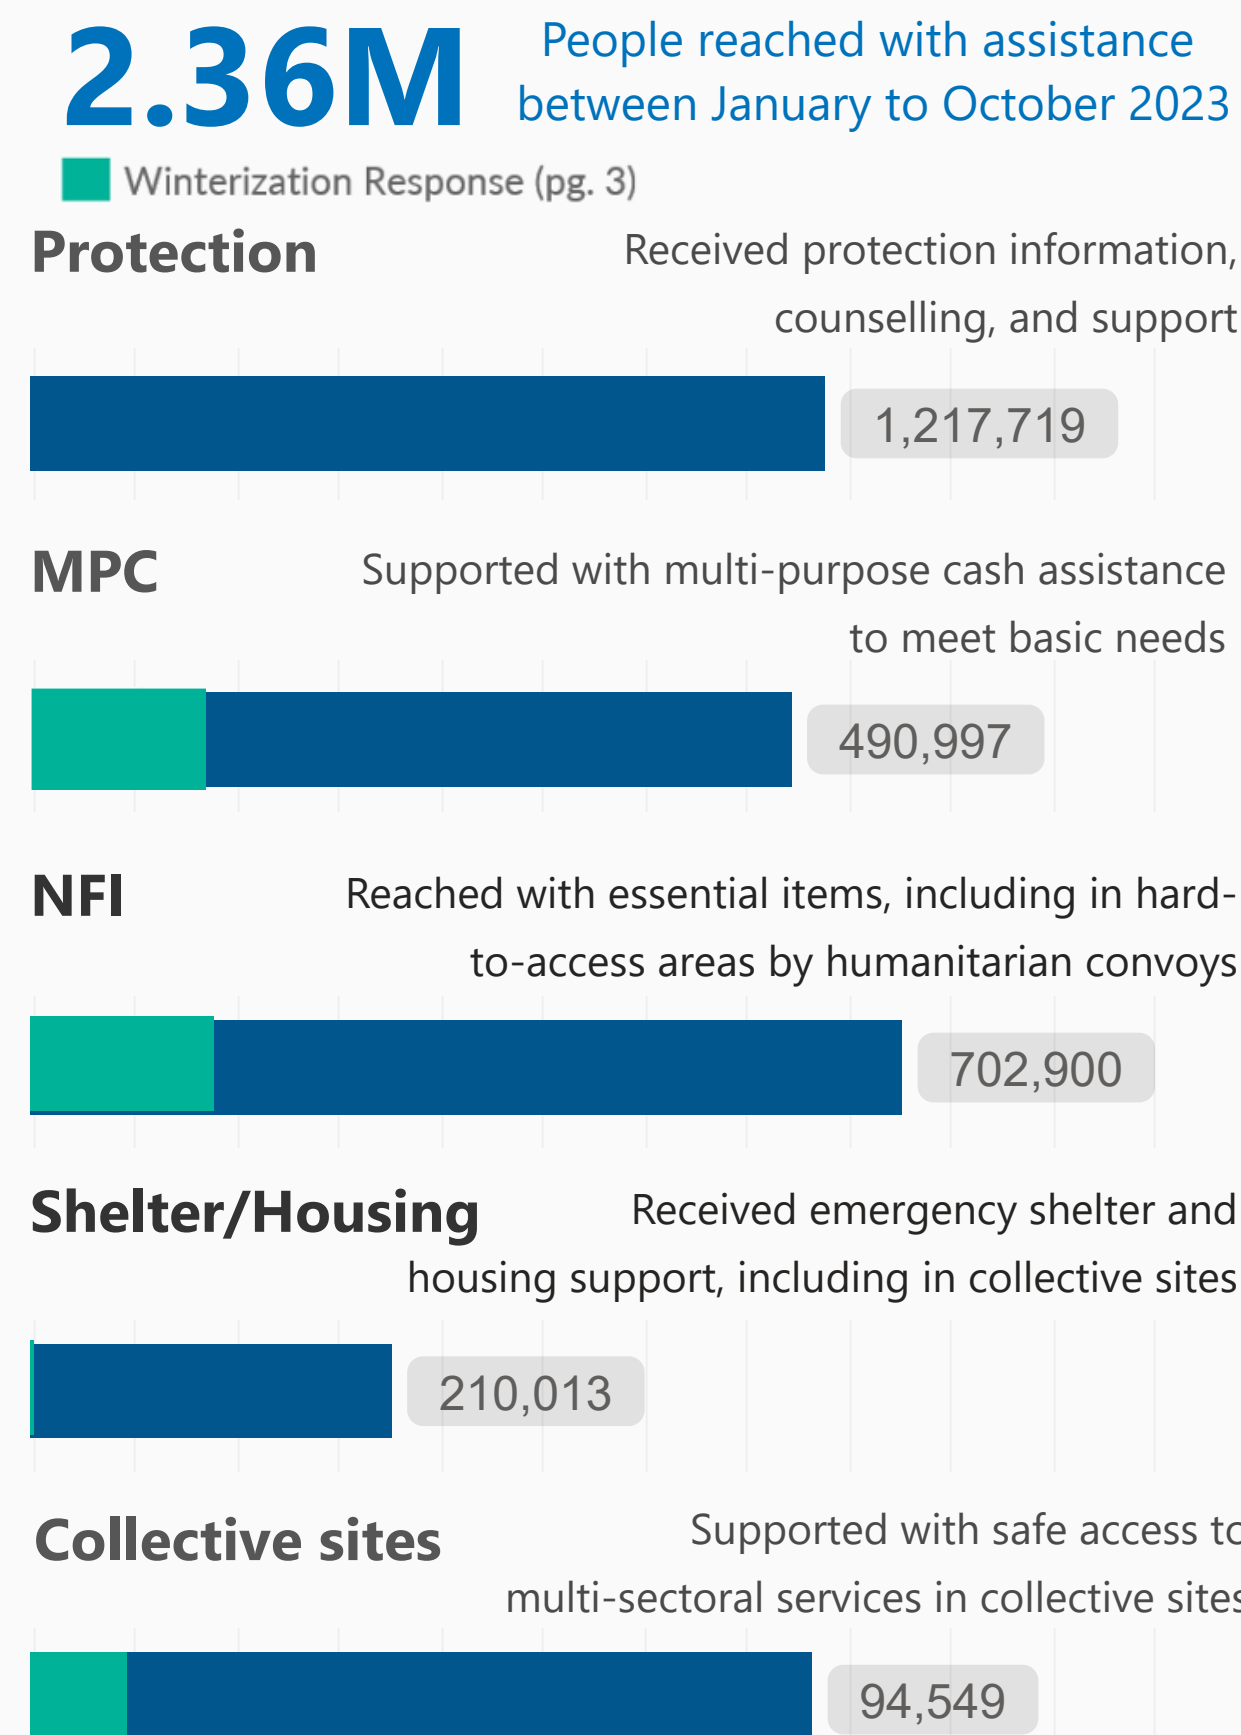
2.36M People reached with assistance between January to October 2023

Winterization Response (pg. 3)

Protection

Received protection information, counselling, and support

1,217,719

MPC

Supported with multi-purpose cash assistance to meet basic needs

490,997

NFI

Reached with essential items, including in hard-to-access areas by humanitarian convoys

702,900

Shelter/Housing

Received emergency shelter and housing support, including in collective sites

210,013

Collective sites

Supported with safe access t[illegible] multi-sectoral services in collective site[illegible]

94,549